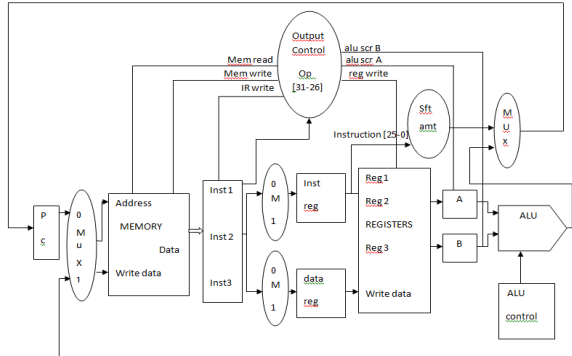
Output
Control
Op
[31-26]

Mem read
Mem write
IR write

alu scr B
alu scr A
reg write

Sft
amt

M
U
x

Instruction [25-0]

P
c

0
M
u
X
1

Address
MEMORY
Data
Write data

Inst 1
Inst 2
Inst3

0
M
1

Inst
reg

0
M
1

data
reg

Reg 1
Reg 2
REGISTERS
Reg 3
Write data

A

B

ALU

ALU
control